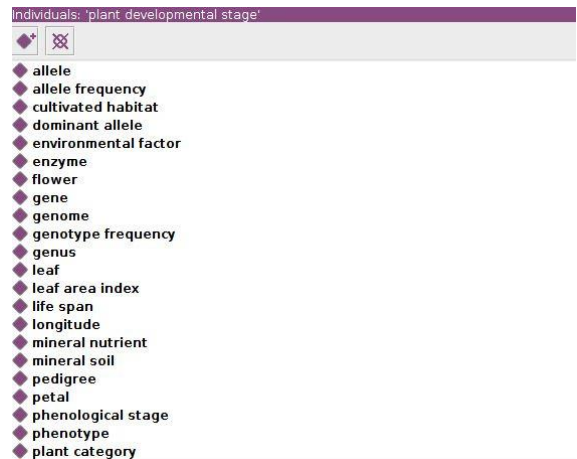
Individuals: 'plant developmental stage'

allele
allele frequency
cultivated habitat
dominant allele
environmental factor
enzyme
flower
gene
genome
genotype frequency
genus
leaf
leaf area index
life span
longitude
mineral nutrient
mineral soil
pedigree
petal
phenological stage
phenotype
plant category